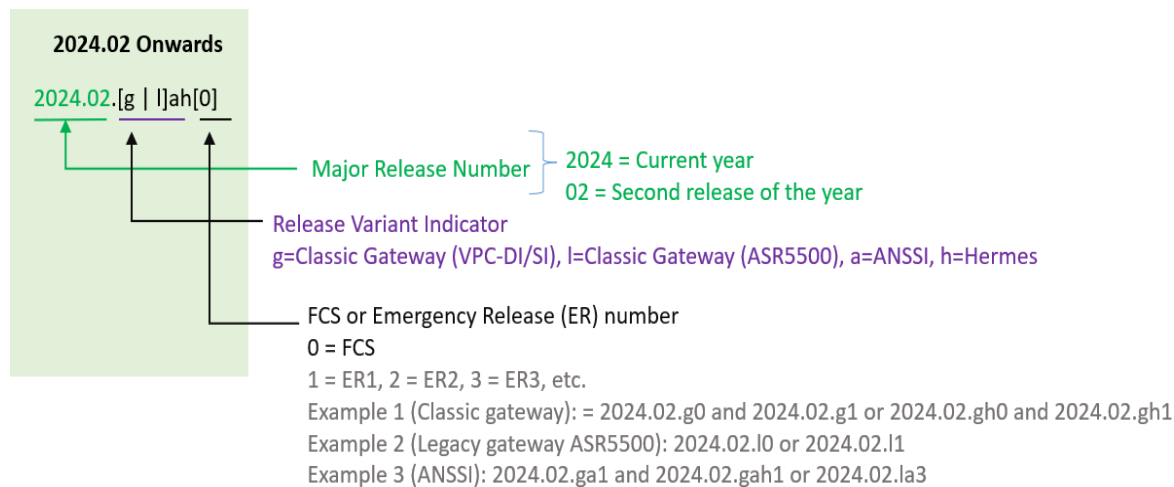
2024.02 Onwards

2024.02.[g | l]ah[0]

Major Release Number
2024 = Current year
02 = Second release of the year

Release Variant Indicator
g=Classic Gateway (VPC-DI/SI), l=Classic Gateway (ASR5500), a=ANSSI, h=Hermes

FCS or Emergency Release (ER) number
0 = FCS
1 = ER1, 2 = ER2, 3 = ER3, etc.
Example 1 (Classic gateway): = 2024.02.g0 and 2024.02.g1 or 2024.02.gh0 and 2024.02.gh1
Example 2 (Legacy gateway ASR5500): 2024.02.l0 or 2024.02.l1
Example 3 (ANSSI): 2024.02.ga1 and 2024.02.gah1 or 2024.02.la3